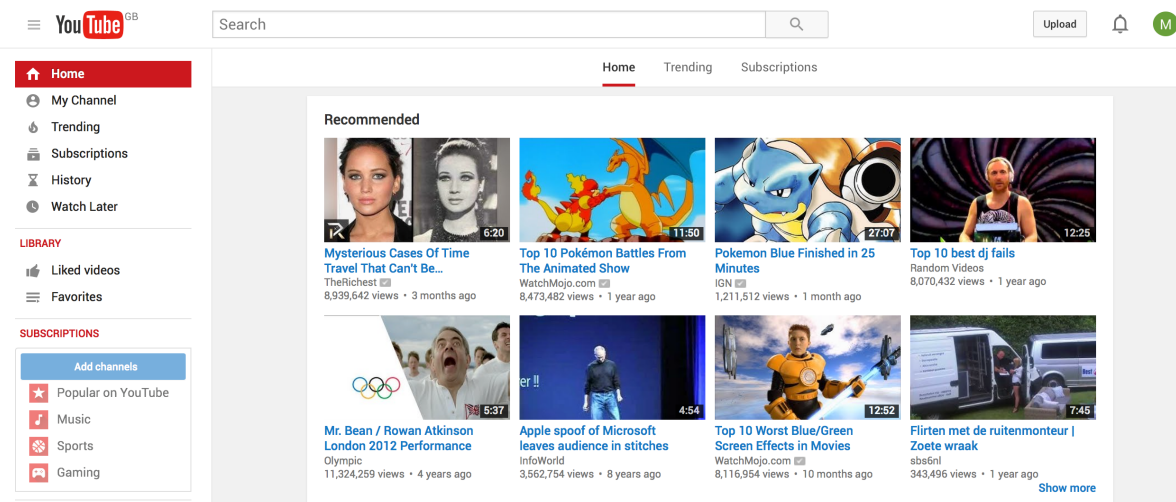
YouTube GB

Search

Upload

M

Home
My Channel
Trending
Subscriptions
History
Watch Later

LIBRARY
Liked videos
Favorites

SUBSCRIPTIONS
Add channels
Popular on YouTube
Music
Sports
Gaming

Home Trending Subscriptions

Recommended

6:20
Mysterious Cases Of Time Travel That Can't Be…
TheRichest
8,939,642 views • 3 months ago

11:50
Top 10 Pokémon Battles From The Animated Show
WatchMojo.com
8,473,482 views • 1 year ago

27:07
Pokemon Blue Finished in 25 Minutes
IGN
1,211,512 views • 1 month ago

12:25
Top 10 best dj fails
Random Videos
8,070,432 views • 1 year ago

5:37
Mr. Bean / Rowan Atkinson London 2012 Performance
Olympic
11,324,259 views • 4 years ago

er !!
4:54
Apple spoof of Microsoft leaves audience in stitches
InfoWorld
3,562,754 views • 8 years ago

12:52
Top 10 Worst Blue/Green Screen Effects in Movies
WatchMojo.com
8,116,954 views • 10 months ago

7:45
Flirten met de ruitenmonteur | Zoete wraak
sbs6nl
343,496 views • 1 year ago

Show more